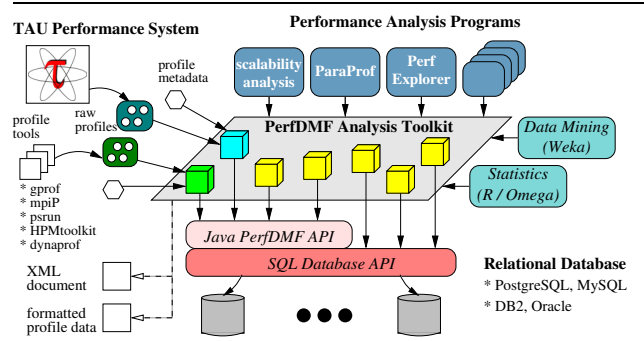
TAU Performance System

Performance Analysis Programs

profile metadata

scalability analysis

ParaProf

Perf Explorer

raw profiles

PerfDMF Analysis Toolkit

Data Mining (Weka)

profile tools

Statistics (R / Omega)

* gprof
* mpiP
* psrun
* HPMtoolkit
* dynaprof

Java PerfDMF API

SQL Database API

XML document

formatted profile data

Relational Database
* PostgreSQL, MySQL
* DB2, Oracle